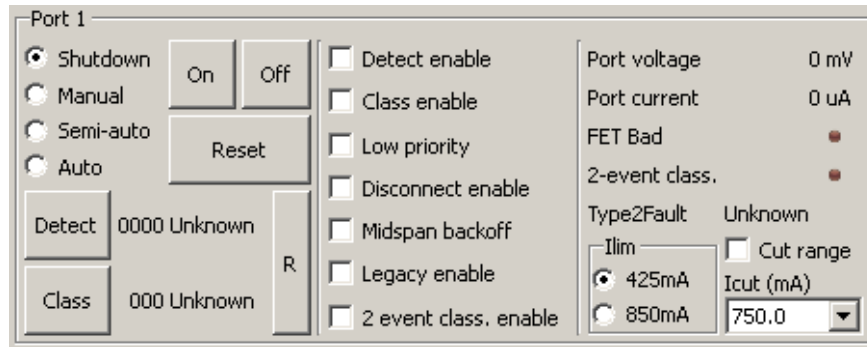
Port 1

Shutdown
Manual
Semi-auto
Auto

On
Off
Reset

Detect 0000 Unknown
Class 000 Unknown
R

Detect enable
Class enable
Low priority
Disconnect enable
Midspan backoff
Legacy enable
2 event class. enable

Port voltage 0 mV
Port current 0 uA
FET Bad
2-event class.
Type2Fault Unknown

Ilim
425mA
850mA

Cut range
Icut (mA)
750.0